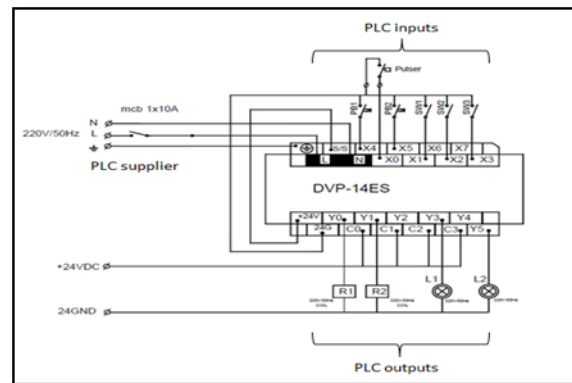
PLC inputs

Pulser

PB1 PB2 SW1 SW2 SW3

mcb 1x10A

N
220V/50Hz L

PLC supplier

S/S X4 X5 X6 X7
L N X0 X1 X2 X3

DVP-14ES

+24V Y0 Y1 Y2 Y3 Y4
24G C0 C1 C2 C3 Y5

+24VDC

R1 R2 L1 L2

24GND

PLC outputs